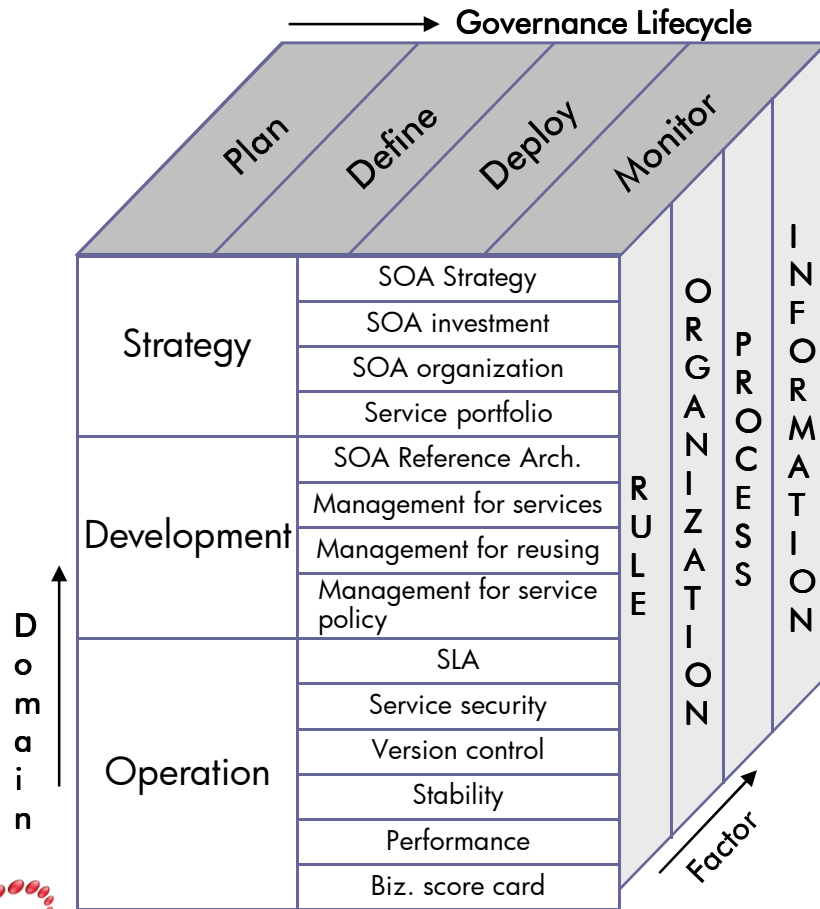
Governance Lifecycle

Plan
Define
Deploy
Monitor

| | |
|---|---|
| Strategy | SOA Strategy |
| | SOA investment |
| | SOA organization |
| | Service portfolio |
| Development | SOA Reference Arch. |
| | Management for services |
| | Management for reusing |
| | Management for service policy |
| Operation | SLA |
| | Service security |
| | Version control |
| | Stability |
| | Performance |
| | Biz. score card |

RULE
ORGANIZATION
PROCESS
INFORMATION

Domain

Factor